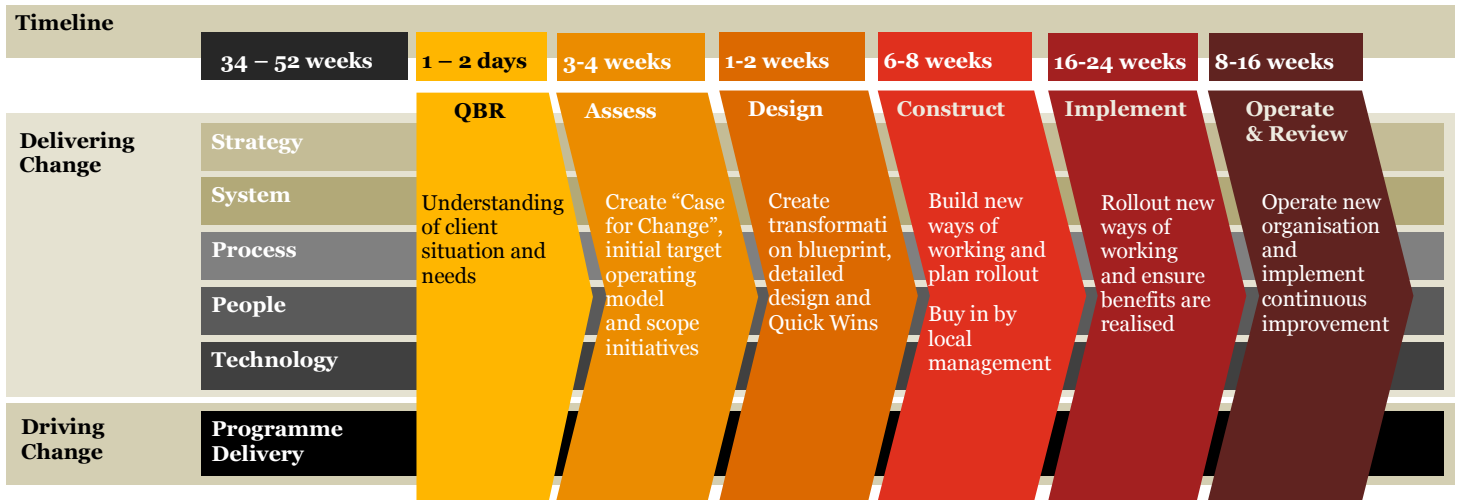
Timeline

34 – 52 weeks

1 – 2 days

3-4 weeks

1-2 weeks

6-8 weeks

16-24 weeks

8-16 weeks

QBR

Assess

Design

Construct

Implement

Operate & Review

Delivering Change

Strategy

System

Process

People

Technology

Understanding of client situation and needs

Create "Case for Change", initial target operating model and scope initiatives

Create transformati on blueprint, detailed design and Quick Wins

Build new ways of working and plan rollout

Buy in by local management

Rollout new ways of working and ensure benefits are realised

Operate new organisation and implement continuous improvement

Driving Change

Programme Delivery